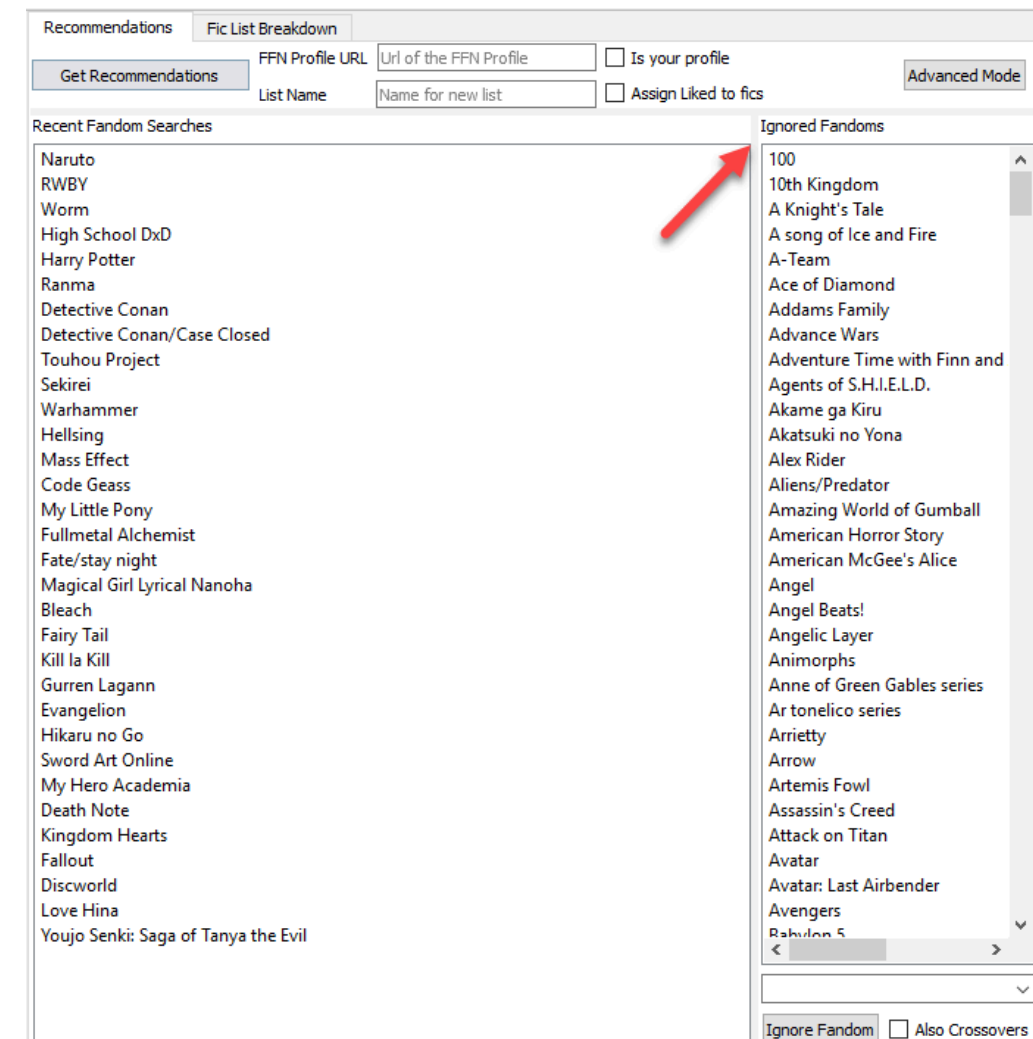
Recommendations | Fic List Breakdown

Get Recommendations

FFN Profile URL Url of the FFN Profile

Is your profile

List Name Name for new list

Assign Liked to fics

Advanced Mode

Recent Fandom Searches

Naruto
RWBY
Worm
High School DxD
Harry Potter
Ranma
Detective Conan
Detective Conan/Case Closed
Touhou Project
Sekirei
Warhammer
Hellsing
Mass Effect
Code Geass
My Little Pony
Fullmetal Alchemist
Fate/stay night
Magical Girl Lyrical Nanoha
Bleach
Fairy Tail
Kill la Kill
Gurren Lagann
Evangelion
Hikaru no Go
Sword Art Online
My Hero Academia
Death Note
Kingdom Hearts
Fallout
Discworld
Love Hina
Youjo Senki: Saga of Tanya the Evil

Ignored Fandoms

100
10th Kingdom
A Knight's Tale
A song of Ice and Fire
A-Team
Ace of Diamond
Addams Family
Advance Wars
Adventure Time with Finn and
Agents of S.H.I.E.L.D.
Akame ga Kiru
Akatsuki no Yona
Alex Rider
Aliens/Predator
Amazing World of Gumball
American Horror Story
American McGee's Alice
Angel
Angel Beats!
Angelic Layer
Animorphs
Anne of Green Gables series
Ar tonelico series
Arrietty
Arrow
Artemis Fowl
Assassin's Creed
Attack on Titan
Avatar
Avatar: Last Airbender
Avengers
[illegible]

Ignore Fandom

Also Crossovers